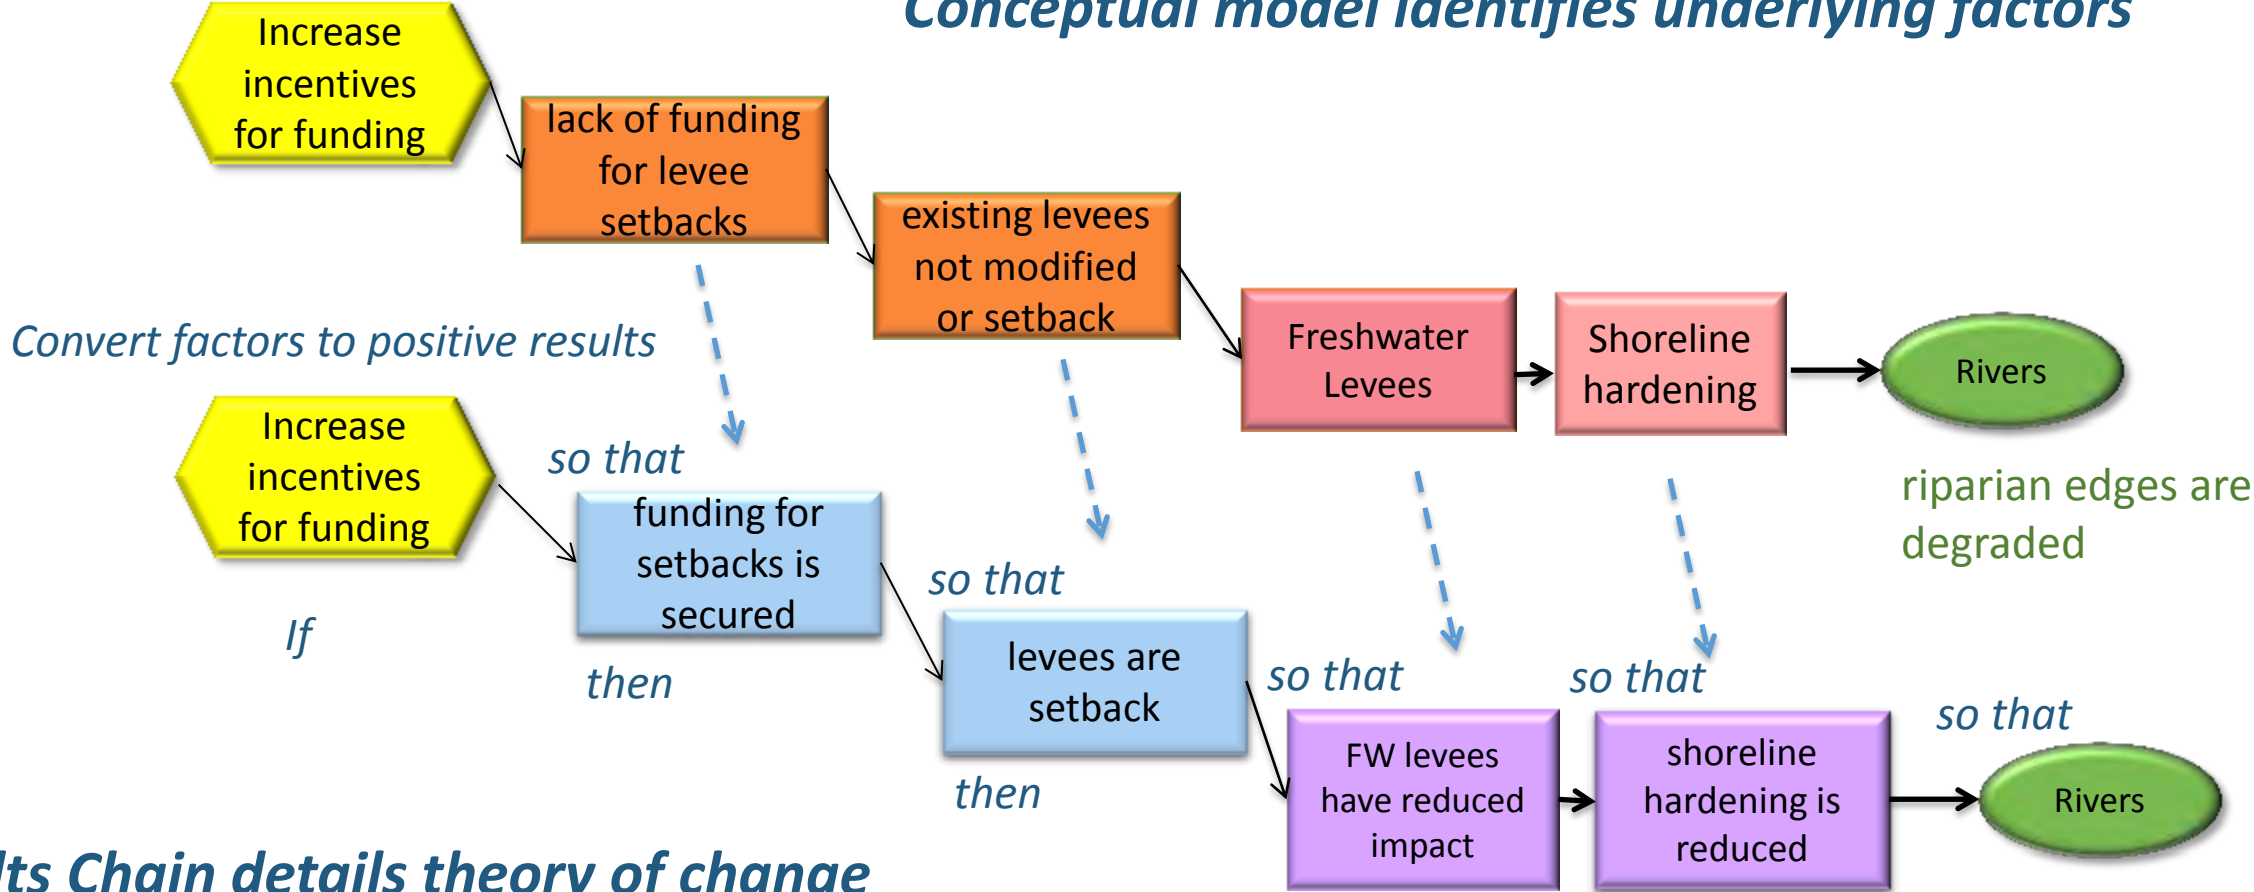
Conceptual model identifies underlying factors

Increase incentives for funding

lack of funding for levee setbacks

existing levees not modified or setback

Freshwater Levees

Shoreline hardening

Rivers

riparian edges are degraded

Convert factors to positive results

Increase incentives for funding

so that

funding for setbacks is secured

so that

levees are setback

so that

FW levees have reduced impact

so that

shoreline hardening is reduced

so that

Rivers

If

then

then

lts Chain details theory of change